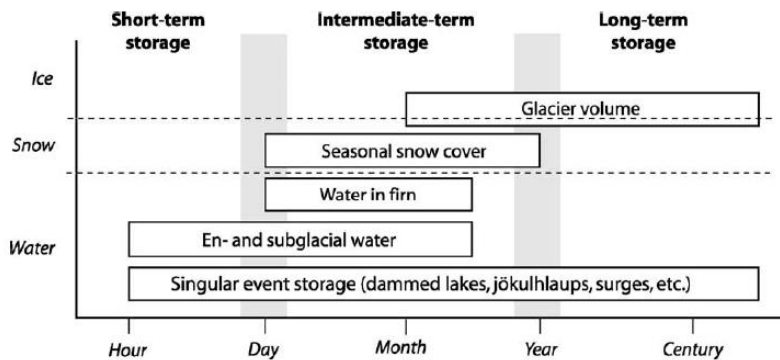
Short-term storage

Intermediate-term storage

Long-term storage

Ice

Snow

Water

Glacier volume

Seasonal snow cover

Water in firn

En- and subglacial water

Singular event storage (dammed lakes, jökulhlaups, surges, etc.)

Hour

Day

Month

Year

Century